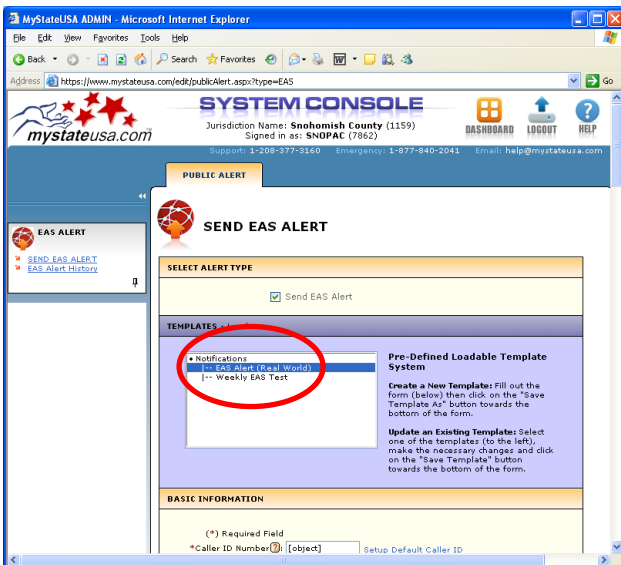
MyStateUSA ADMIN - Microsoft Internet Explorer

File Edit View Favorites Tools Help

Back Search Favorites

Address https://www.mystateusa.com/edit/publicAlert.aspx?type=EAS Go

mystateusa.com

SYSTEM CONSOLE

Jurisdiction Name: Snohomish County (1159)
Signed in as: SNOPAC (7862)

DASHBOARD LOGOUT HELP

Support: 1-208-377-3160 Emergency: 1-877-840-2041 Email: help@mystateusa.com

PUBLIC ALERT

EAS ALERT

SEND EAS ALERT
EAS Alert History

SEND EAS ALERT

SELECT ALERT TYPE

Send EAS Alert

TEMPLATES - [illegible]

Notifications
|-- EAS Alert (Real World)
|-- Weekly EAS Test

Pre-Defined Loadable Template System

Create a New Template: Fill out the form (below) then click on the "Save Template As" button towards the bottom of the form.

Update an Existing Template: Select one of the templates (to the left), make the necessary changes and click on the "Save Template" button towards the bottom of the form.

BASIC INFORMATION

(*) Required Field

*Caller ID Number: [object] Setup Default Caller ID